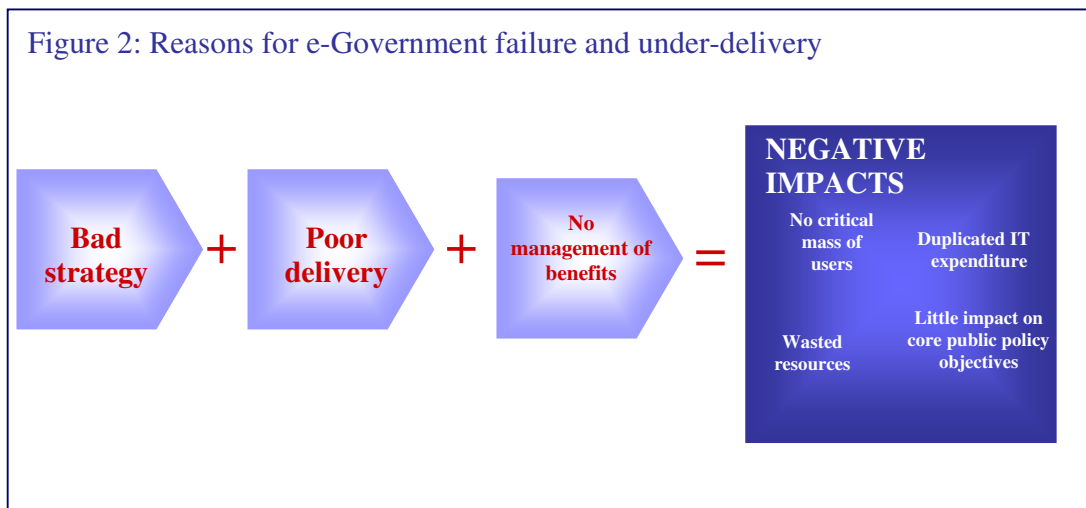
Figure 2: Reasons for e-Government failure and under-delivery

Bad strategy + Poor delivery + No management of benefits =

NEGATIVE IMPACTS

No critical mass of users

Duplicated IT expenditure

Wasted resources

Little impact on core public policy objectives